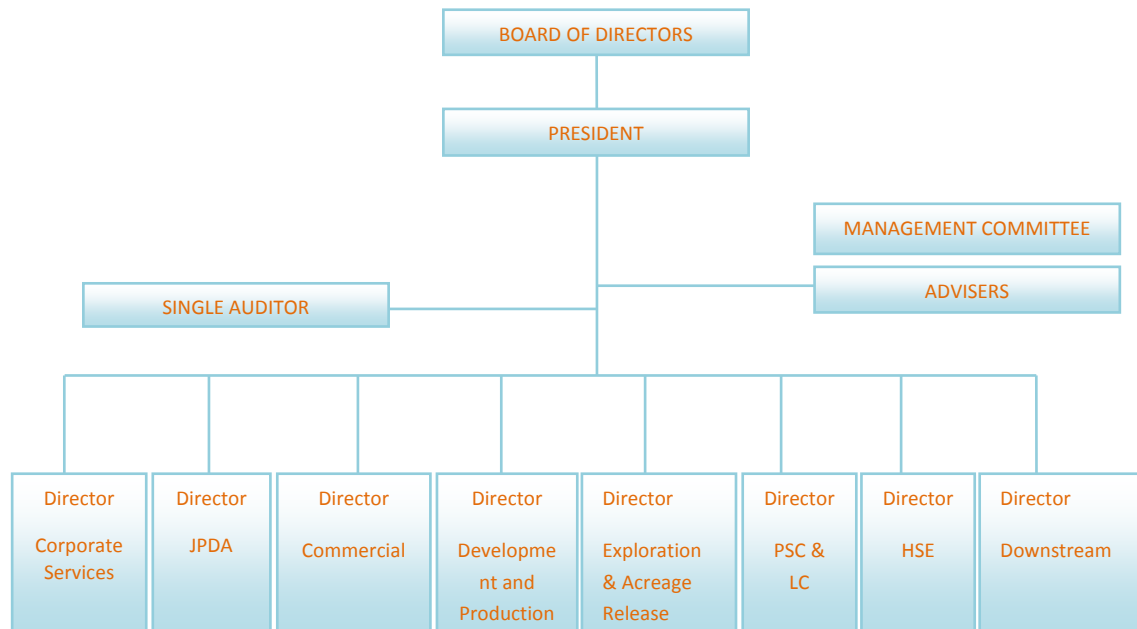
BOARD OF DIRECTORS

PRESIDENT

MANAGEMENT COMMITTEE

SINGLE AUDITOR

ADVISERS

Director
Corporate Services

Director
JPDA

Director
Commercial

Director
Development and Production

Director
Exploration & Acreage Release

Director
PSC & LC

Director
HSE

Director
Downstream